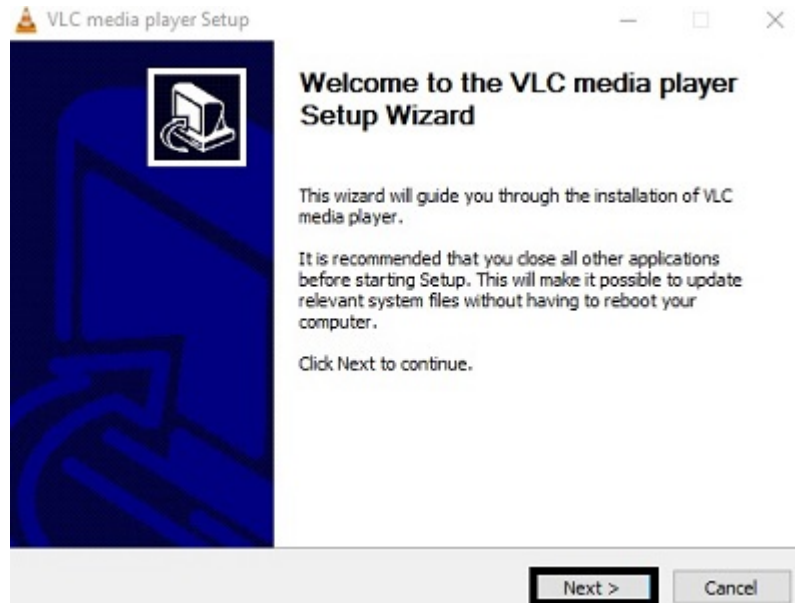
VLC media player Setup

Welcome to the VLC media player Setup Wizard

This wizard will guide you through the installation of VLC media player.

It is recommended that you close all other applications before starting Setup. This will make it possible to update relevant system files without having to reboot your computer.

Click Next to continue.

Next >
Cancel